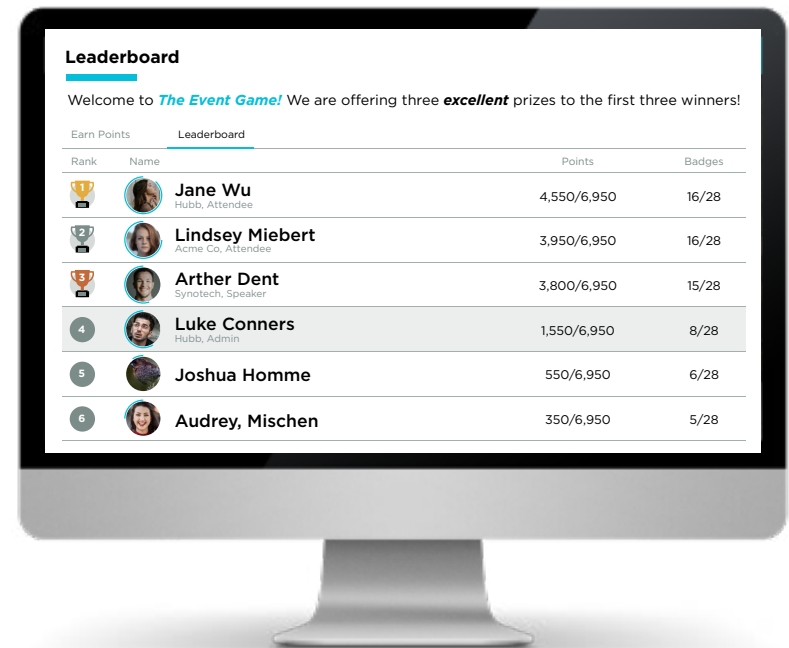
Leaderboard

Welcome to ***The Event Game!*** We are offering three ***excellent*** prizes to the first three winners!

Earn Points Leaderboard

| Rank | Name | Points | Badges |
|---|---|---|---|
| 1 | Jane Wu Hubb, Attendee | 4,550/6,950 | 16/28 |
| 2 | Lindsey Miebert Acme Co, Attendee | 3,950/6,950 | 16/28 |
| 3 | Arther Dent Synotech, Speaker | 3,800/6,950 | 15/28 |
| 4 | Luke Conners Hubb, Admin | 1,550/6,950 | 8/28 |
| 5 | Joshua Homme | 550/6,950 | 6/28 |
| 6 | Audrey, Mischen | 350/6,950 | 5/28 |